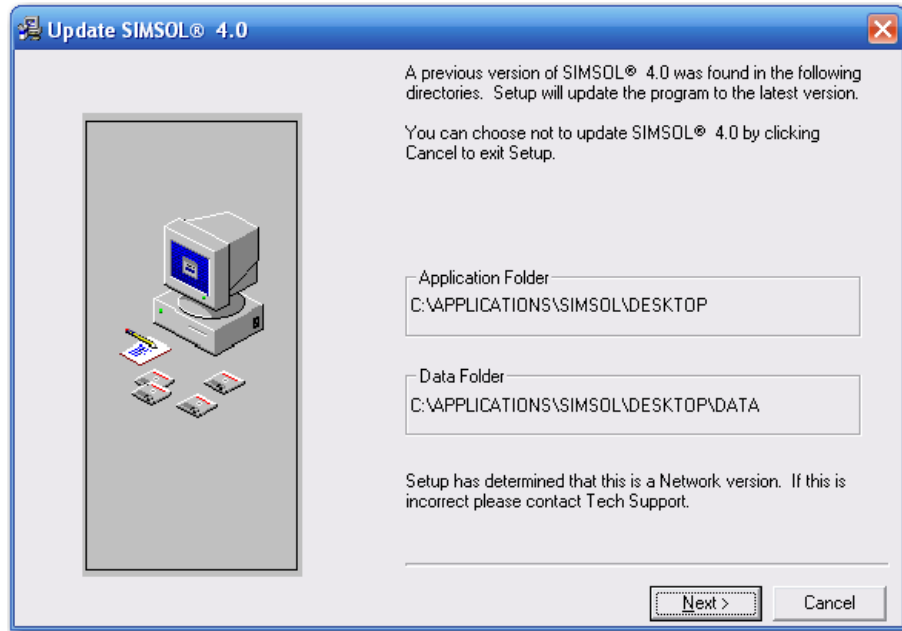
Update SIMSOL® 4.0

A previous version of SIMSOL® 4.0 was found in the following directories. Setup will update the program to the latest version.

You can choose not to update SIMSOL® 4.0 by clicking Cancel to exit Setup.

Application Folder
C:\APPLICATIONS\SIMSOL\DESKTOP

Data Folder
C:\APPLICATIONS\SIMSOL\DESKTOP\DATA

Setup has determined that this is a Network version. If this is incorrect please contact Tech Support.

Next >
Cancel